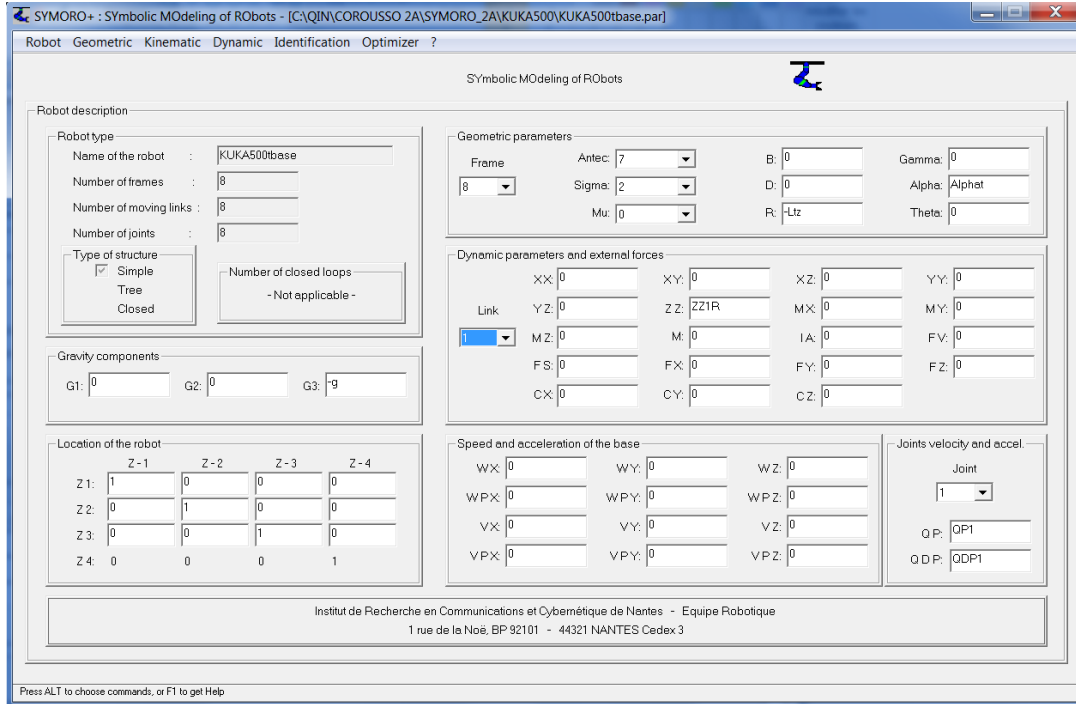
SYMORO+ : SYmbolic MOdeling of RObots - [C:\QIN\COROUSSO 2A\SYMORO_2A\KUKA500\KUKA500tbase.par]

Robot Geometric Kinematic Dynamic Identification Optimizer ?

SYmbolic MOdeling of RObots

Robot description

Robot type
Name of the robot : KUKA500tbase
Number of frames : 8
Number of moving links : 8
Number of joints : 8

Type of structure
Simple
Tree
Closed

Number of closed loops
- Not applicable -

Gravity components
G1: 0 G2: 0 G3: -g

Location of the robot

| | Z - 1 | Z - 2 | Z - 3 | Z - 4 |
|---|---|---|---|---|
| Z 1: | 1 | 0 | 0 | 0 |
| Z 2: | 0 | 1 | 0 | 0 |
| Z 3: | 0 | 0 | 1 | 0 |
| Z 4: | 0 | 0 | 0 | 1 |

Geometric parameters
Frame 8
Antec: 7
Sigma: 2
Mu: 0
B: 0
D: 0
R: -Ltz
Gamma: 0
Alpha: Alphat
Theta: 0

Dynamic parameters and external forces
Link 1
XX: 0 XY: 0 XZ: 0 YY: 0
YZ: 0 ZZ: ZZ1R MX: 0 MY: 0
MZ: 0 M: 0 IA: 0 FV: 0
FS: 0 FX: 0 FY: 0 FZ: 0
CX: 0 CY: 0 CZ: 0

Speed and acceleration of the base
WX: 0 WY: 0 WZ: 0
WPX: 0 WPY: 0 WPZ: 0
VX: 0 VY: 0 VZ: 0
VPX: 0 VPY: 0 VPZ: 0

Joints velocity and accel.
Joint
1
QP: QP1
QDP: QDP1

Institut de Recherche en Communications et Cybernétique de Nantes - Equipe Robotique
1 rue de la Noë, BP 92101 - 44321 NANTES Cedex 3

Press ALT to choose commands, or F1 to get Help